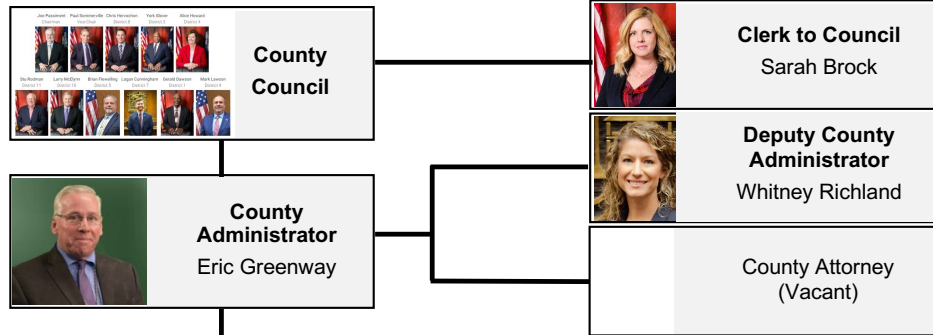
Joe Passiment
Chairman

Paul Sommerville
Vice Chair

Chris Hervochon
District 8

York Glover
District 2

Alice Howard
District 4

Stu Rodman
District 11

Larry McElynn
District 10

Brian Flewelling
District 5

Logan Cunningham
District 7

Gerald Dawson
District 1

Mark Lawson
District 6

County Council

Clerk to Council
Sarah Brock

Deputy County Administrator
Whitney Richland

County Administrator
Eric Greenway

County Attorney
(Vacant)